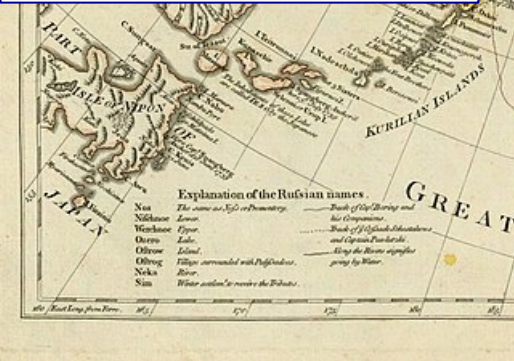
PART
ISLE OF NIPON
OF
JAPAN
KURILLIN ISLANDS
GREAT

Explanation of the Russian names.

Nos — The same as Nose or Promontory.
Nischnoe — Lower.
Werchnoe — Upper.
Osero — Lake.
Ostrow — Island.
Ostrog — Village surrounded with Pallisadoes.
Reka — River.
Sim — Winter acolum's to receive the Tributes.

Track of Capt. Bering and his Companions.
Track of Capt. Ostsach Schestakow and Captain Pawlutski
Along the Rivers signifies going by Water.

160 East Long. from Ferro 165 170 175 180 185